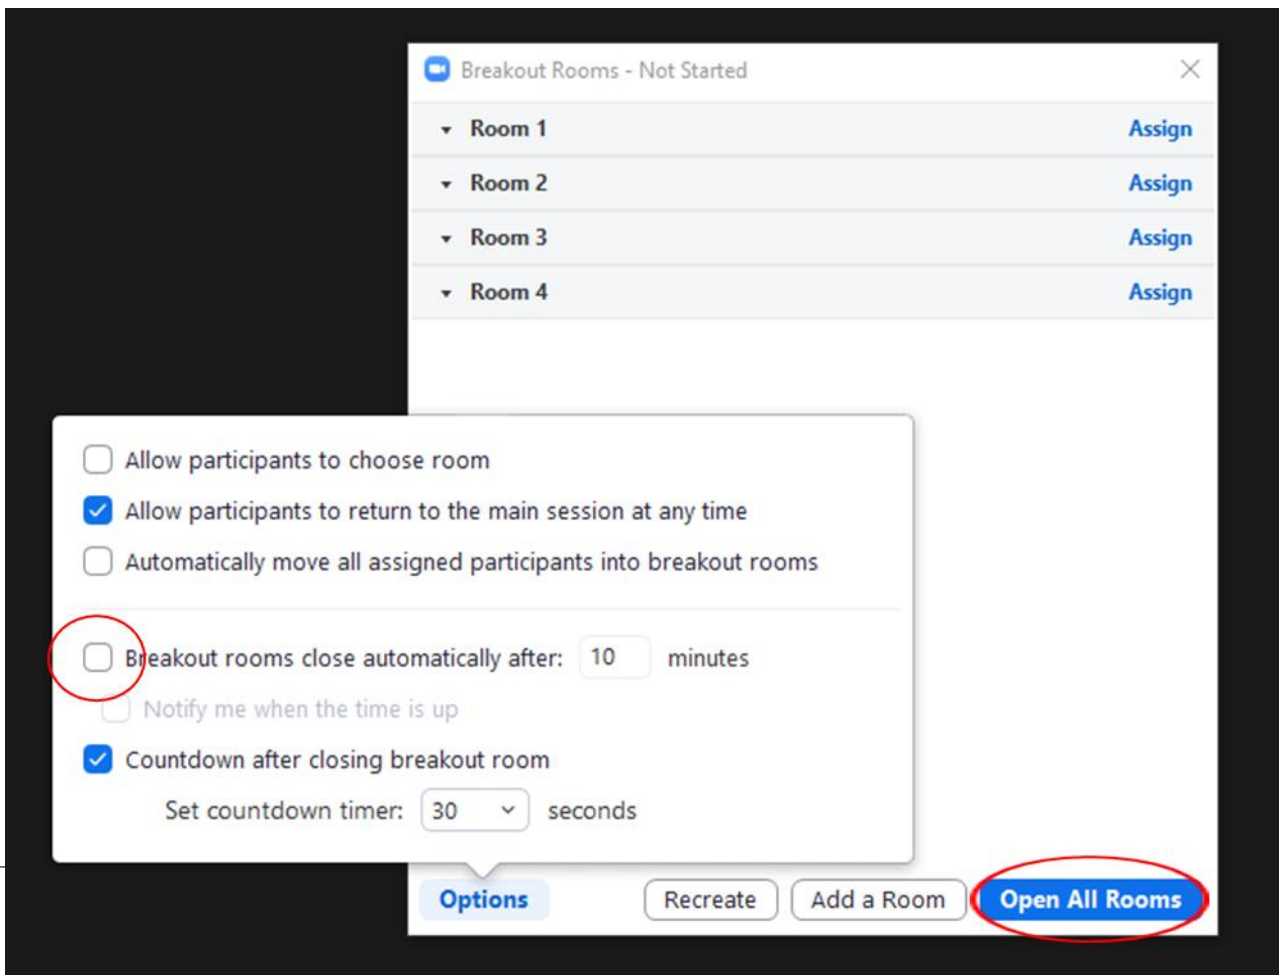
Breakout Rooms - Not Started

Room 1 Assign

Room 2 Assign

Room 3 Assign

Room 4 Assign

Allow participants to choose room

Allow participants to return to the main session at any time

Automatically move all assigned participants into breakout rooms

Breakout rooms close automatically after: 10 minutes

Notify me when the time is up

Countdown after closing breakout room

Set countdown timer: 30 seconds

Options Recreate Add a Room Open All Rooms